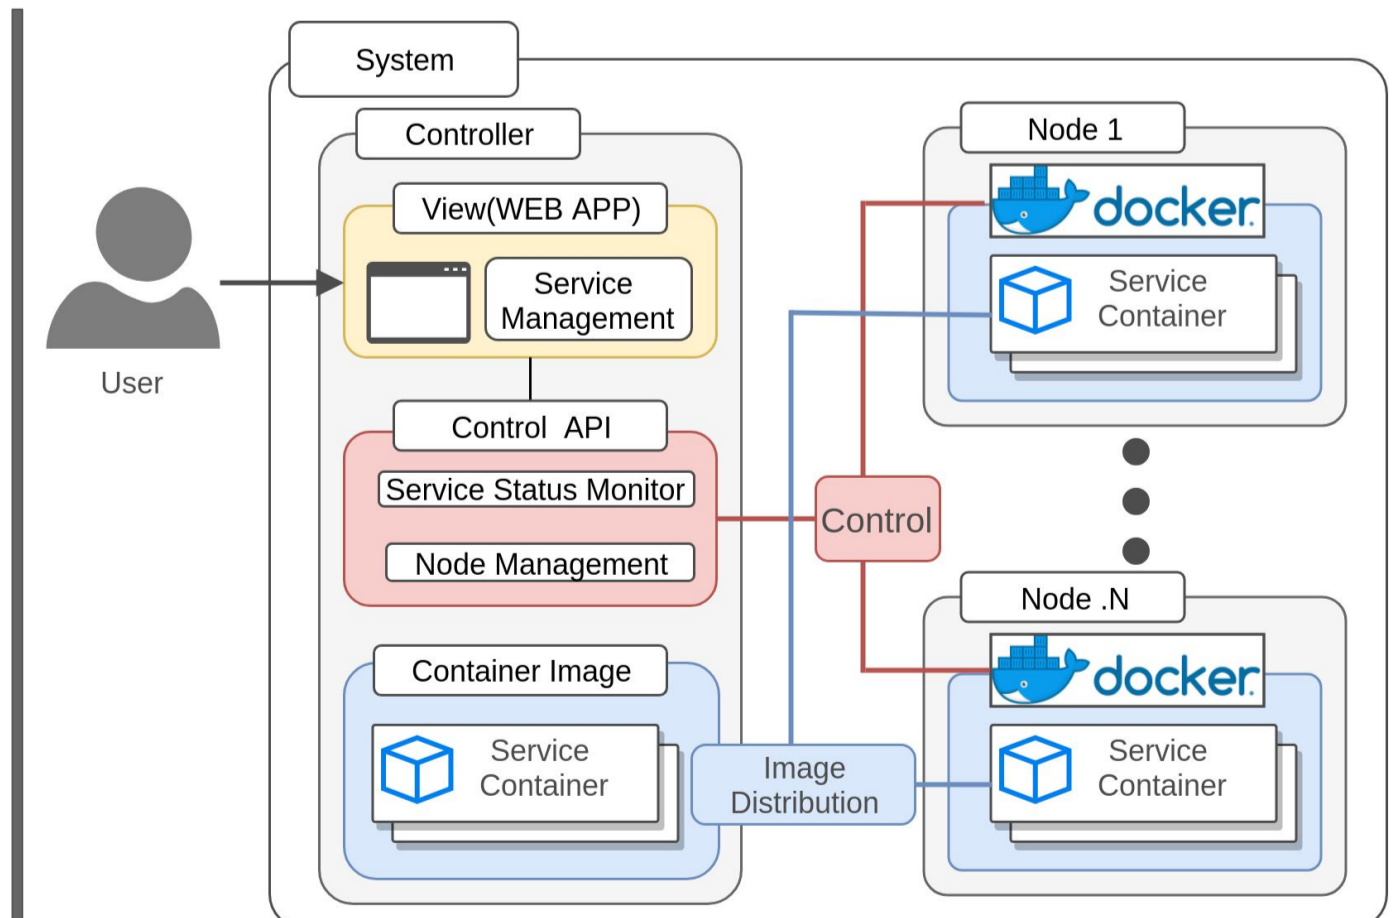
System

User

Controller

View(WEB APP)

Service Management

Control API

Service Status Monitor

Node Management

Container Image

Service Container

Control

Image Distribution

Node 1

docker

Service Container

Node .N

docker

Service Container